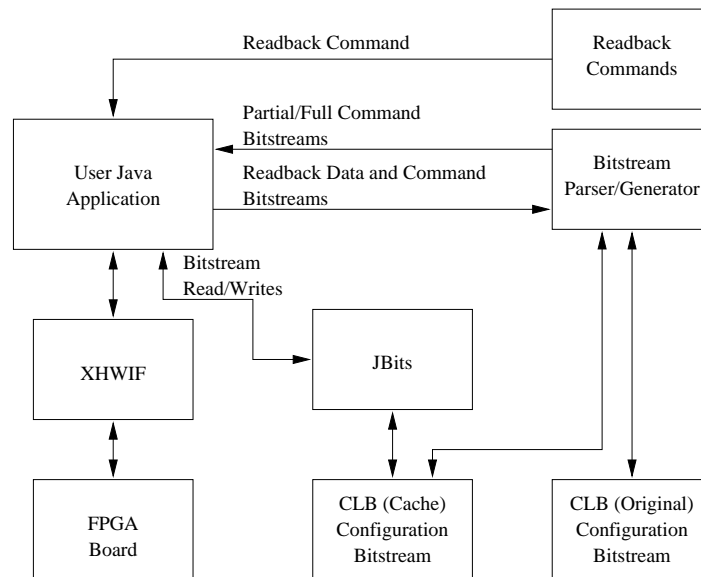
Readback Command

Readback Commands

Partial/Full Command Bitstreams

User Java Application

Readback Data and Command Bitstreams

Bitstream Parser/Generator

Bitstream Read/Writes

XHWIF

JBits

FPGA Board

CLB (Cache) Configuration Bitstream

CLB (Original) Configuration Bitstream